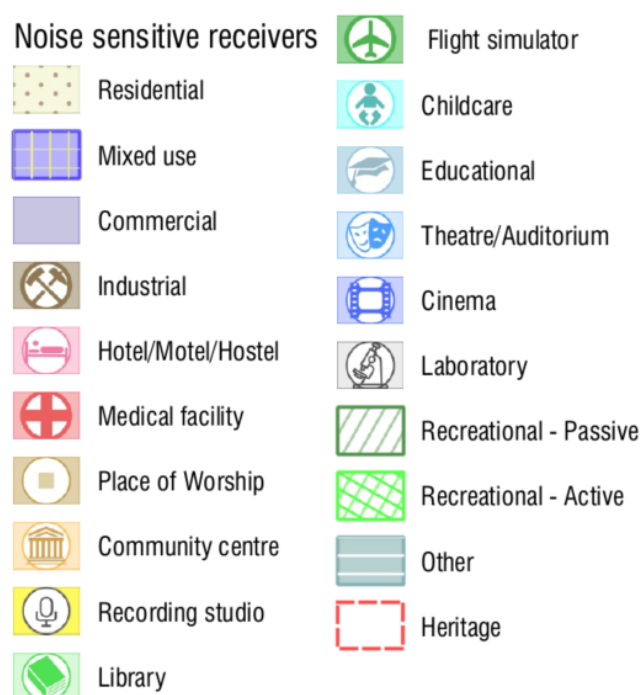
Noise sensitive receivers

Residential

Mixed use

Commercial

Industrial

Hotel/Motel/Hostel

Medical facility

Place of Worship

Community centre

Recording studio

Library

Flight simulator

Childcare

Educational

Theatre/Auditorium

Cinema

Laboratory

Recreational - Passive

Recreational - Active

Other

Heritage